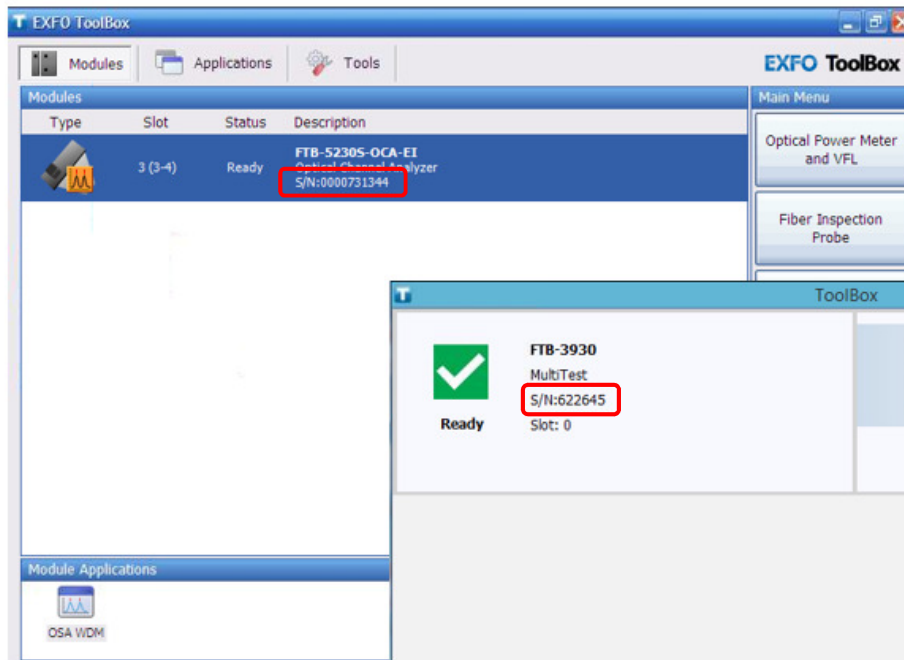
EXFO ToolBox

Modules | Applications | Tools

EXFO ToolBox

Modules

| Type | Slot | Status | Description |
|---|---|---|---|
| | 3 (3-4) | Ready | FTB-5230S-OCA-EI Optical Channel Analyzer S/N:0000731344 |

Main Menu

Optical Power Meter and VFL

Fiber Inspection Probe

ToolBox

Ready

FTB-3930
MultiTest
S/N:622645
Slot: 0

Module Applications

OSA WDM